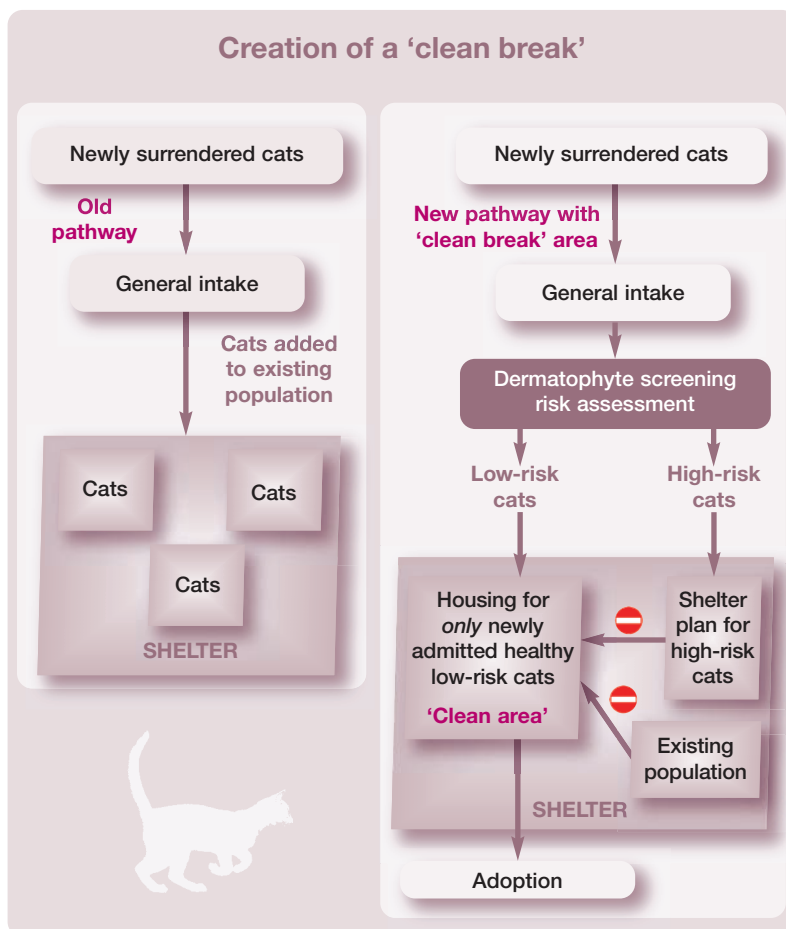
Creation of a 'clean break'

Newly surrendered cats

Old pathway

General intake

Cats added to existing population

Cats

Cats

Cats

SHELTER

Newly surrendered cats

New pathway with 'clean break' area

General intake

Dermatophyte screening risk assessment

Low-risk cats

High-risk cats

Housing for *only* newly admitted healthy low-risk cats

'Clean area'

Shelter plan for high-risk cats

Existing population

SHELTER

Adoption